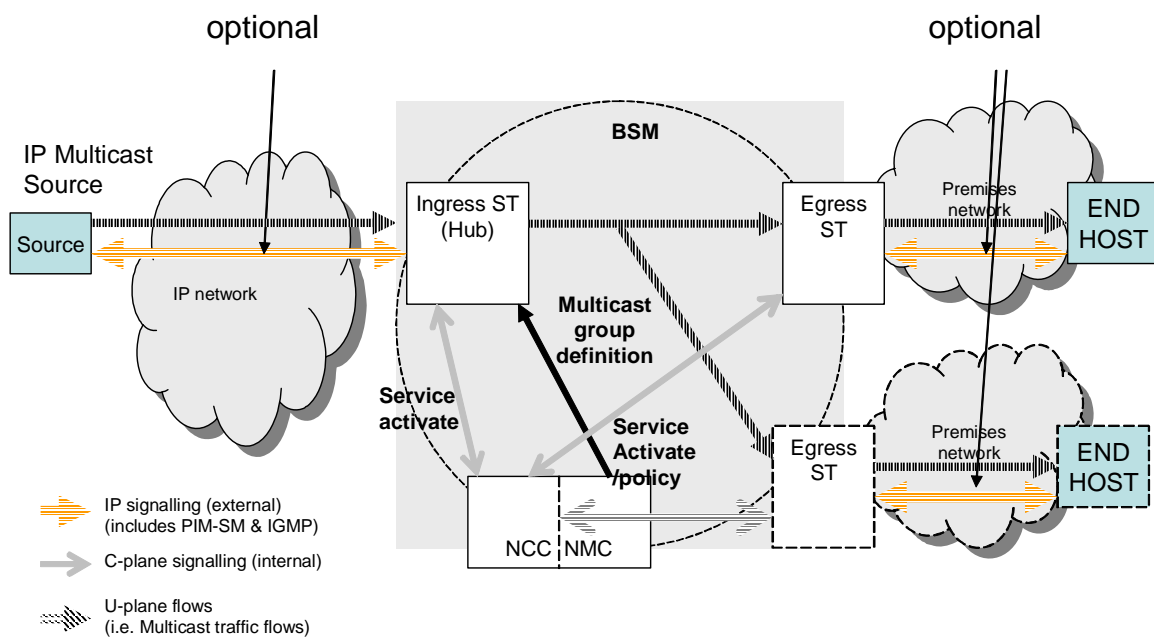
optional

optional

IP Multicast Source

Source

IP network

BSM

Ingress ST (Hub)

Egress ST

Premises network

END HOST

Multicast group definition

Service activate

Service Activate /policy

Egress ST

Premises network

END HOST

NCC

NMC

IP signalling (external) (includes PIM-SM & IGMP)

C-plane signalling (internal)

U-plane flows (i.e. Multicast traffic flows)